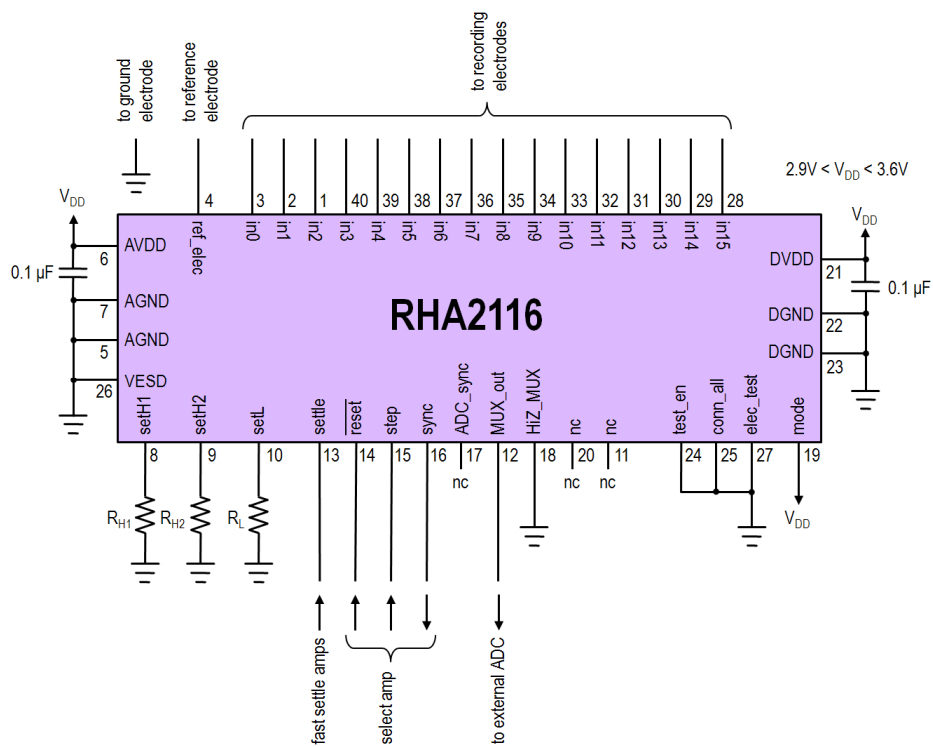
to ground electrode

to reference electrode

to recording electrodes

2.9V < $V_{DD}$ < 3.6V

$V_{DD}$

0.1 µF

4 3 2 1 40 39 38 37 36 35 34 33 32 31 30 29 28

ref_elec in0 in1 in2 in3 in4 in5 in6 in7 in8 in9 in10 in11 in12 in13 in14 in15

AVDD 6
AGND 7
AGND 5
VESD 26

$V_{DD}$

DVDD 21
0.1 µF
DGND 22
DGND 23

RHA2116

setH1 setH2 setL settle $\overline{reset}$ step sync ADC_sync MUX_out HiZ_MUX nc nc test_en conn_all elec_test mode

8 9 10 13 14 15 16 17 12 18 20 11 24 25 27 19

nc nc nc

$R_{H1}$ $R_{H2}$ $R_L$

$V_{DD}$

fast settle amps

select amp

to external ADC